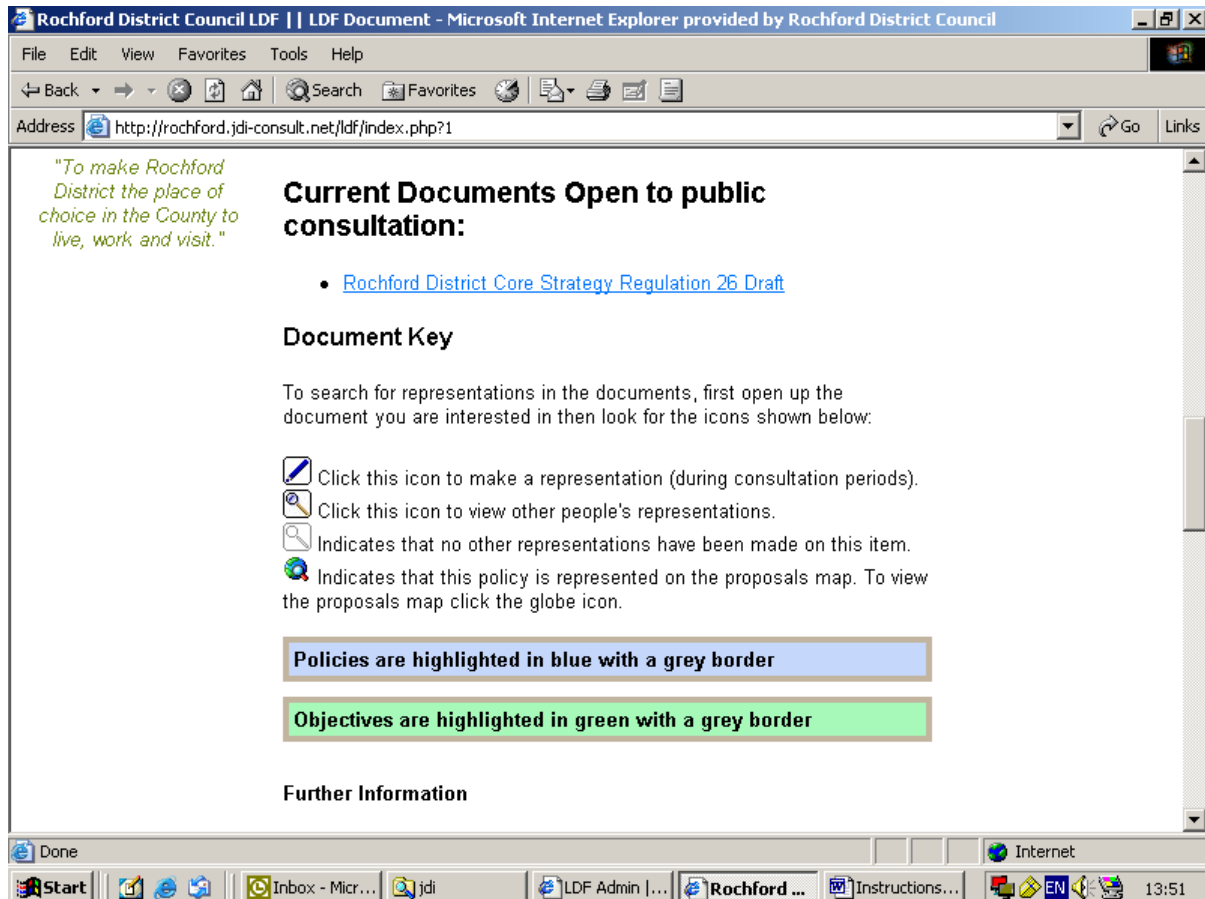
Rochford District Council LDF || LDF Document - Microsoft Internet Explorer provided by Rochford District Council

File Edit View Favorites Tools Help

Back Search Favorites

Address http://rochford.jdi-consult.net/ldf/index.php?1 Go Links

"To make Rochford District the place of choice in the County to live, work and visit."

Current Documents Open to public consultation:

• Rochford District Core Strategy Regulation 26 Draft

Document Key

To search for representations in the documents, first open up the document you are interested in then look for the icons shown below:

Click this icon to make a representation (during consultation periods).

Click this icon to view other people's representations.

Indicates that no other representations have been made on this item.

Indicates that this policy is represented on the proposals map. To view the proposals map click the globe icon.

Policies are highlighted in blue with a grey border

Objectives are highlighted in green with a grey border

Further Information

Done Internet

Start Inbox - Micr... jdi LDF Admin |... Rochford ... Instructions... EN 13:51